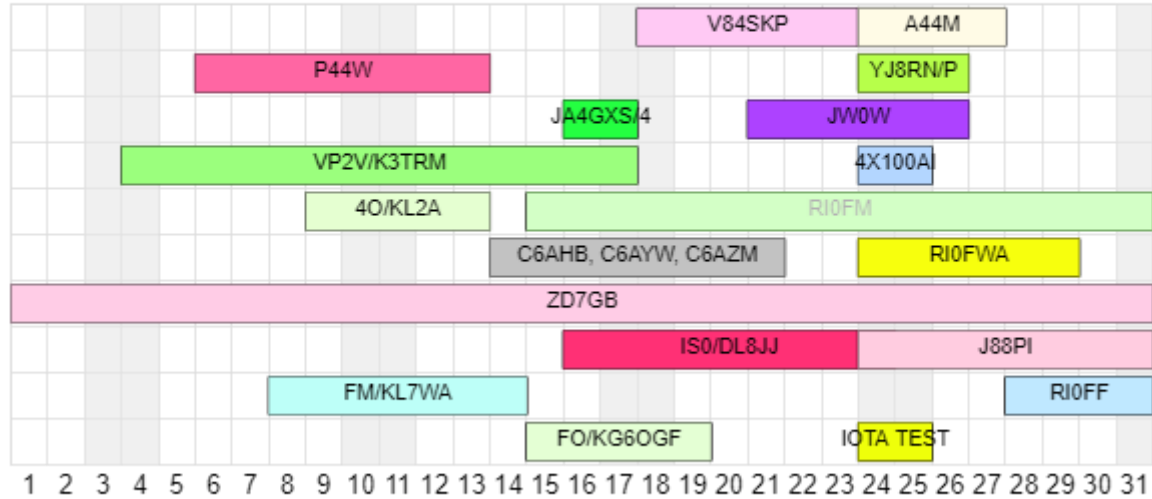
V84SKP
A44M
P44W
YJ8RN/P
JA4GXS/4
JW0W
VP2V/K3TRM
4X100AI
4O/KL2A
RI0FM
C6AHB, C6AYW, C6AZM
RI0FWA
ZD7GB
IS0/DL8JJ
J88PI
FM/KL7WA
RI0FF
FO/KG6OGF
IOTA TEST
1 2 3 4 5 6 7 8 9 10 11 12 13 14 15 16 17 18 19 20 21 22 23 24 25 26 27 28 29 30 31